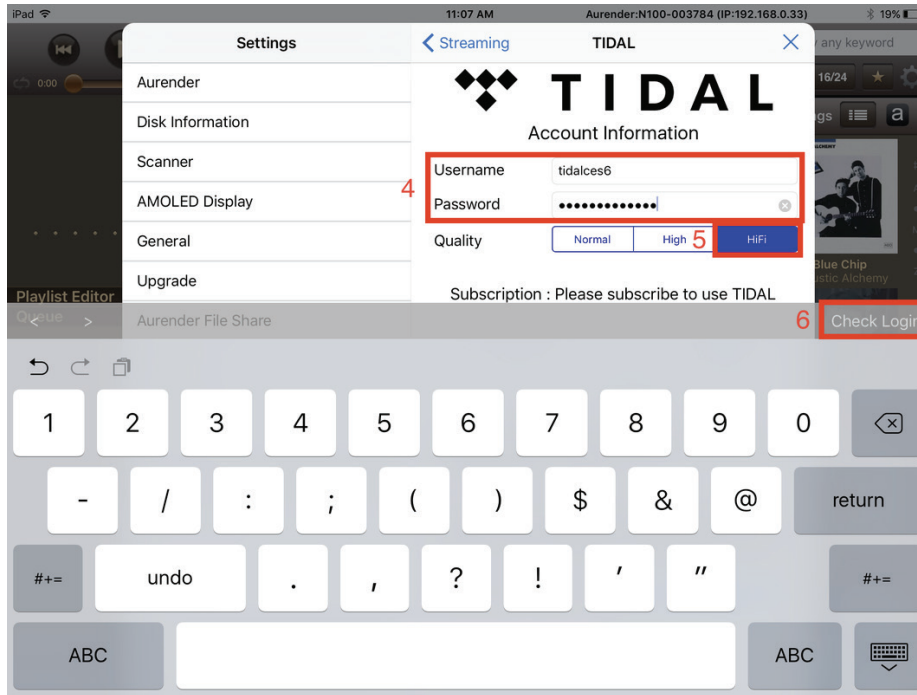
iPad
11:07 AM
Aurender:N100-003784 (IP:192.168.0.33)
19%

Settings
Aurender
Disk Information
Scanner
AMOLED Display
General
Upgrade
Aurender File Share

Streaming
TIDAL

TIDAL
Account Information

4
Username tidalces6
Password •••••••••••••
Quality
Normal
High
5
HiFi

Subscription : Please subscribe to use TIDAL

6
Check Login

any keyword
16/24
gs
a
Blue Chip
stic Alchemy
Playlist Editor
Queue
0:00

1 2 3 4 5 6 7 8 9 0
- / : ; ( ) $ & @ return
#+= undo . , ? ! ' " #+=
ABC ABC